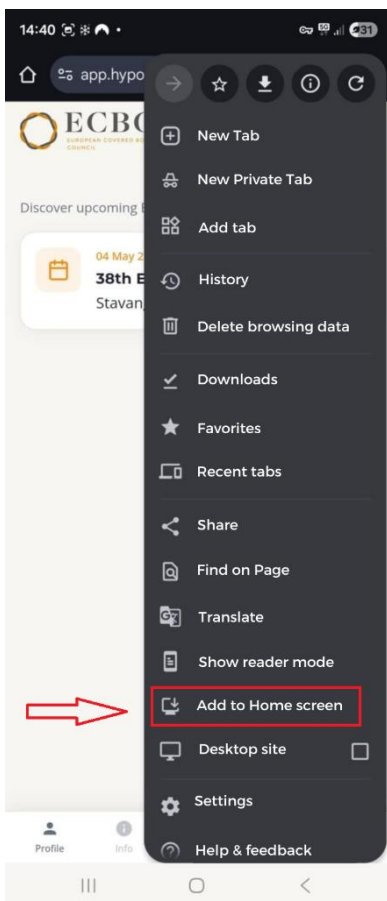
14:40

81

app.hypo

ECBC

EUROPEAN COVERED BOND COUNCIL

Discover upcoming E

04 May 2

38th E

Stavan

New Tab

New Private Tab

Add tab

History

Delete browsing data

Downloads

Favorites

Recent tabs

Share

Find on Page

Translate

Show reader mode

Add to Home screen

Desktop site

Settings

Help & feedback

Profile

Info